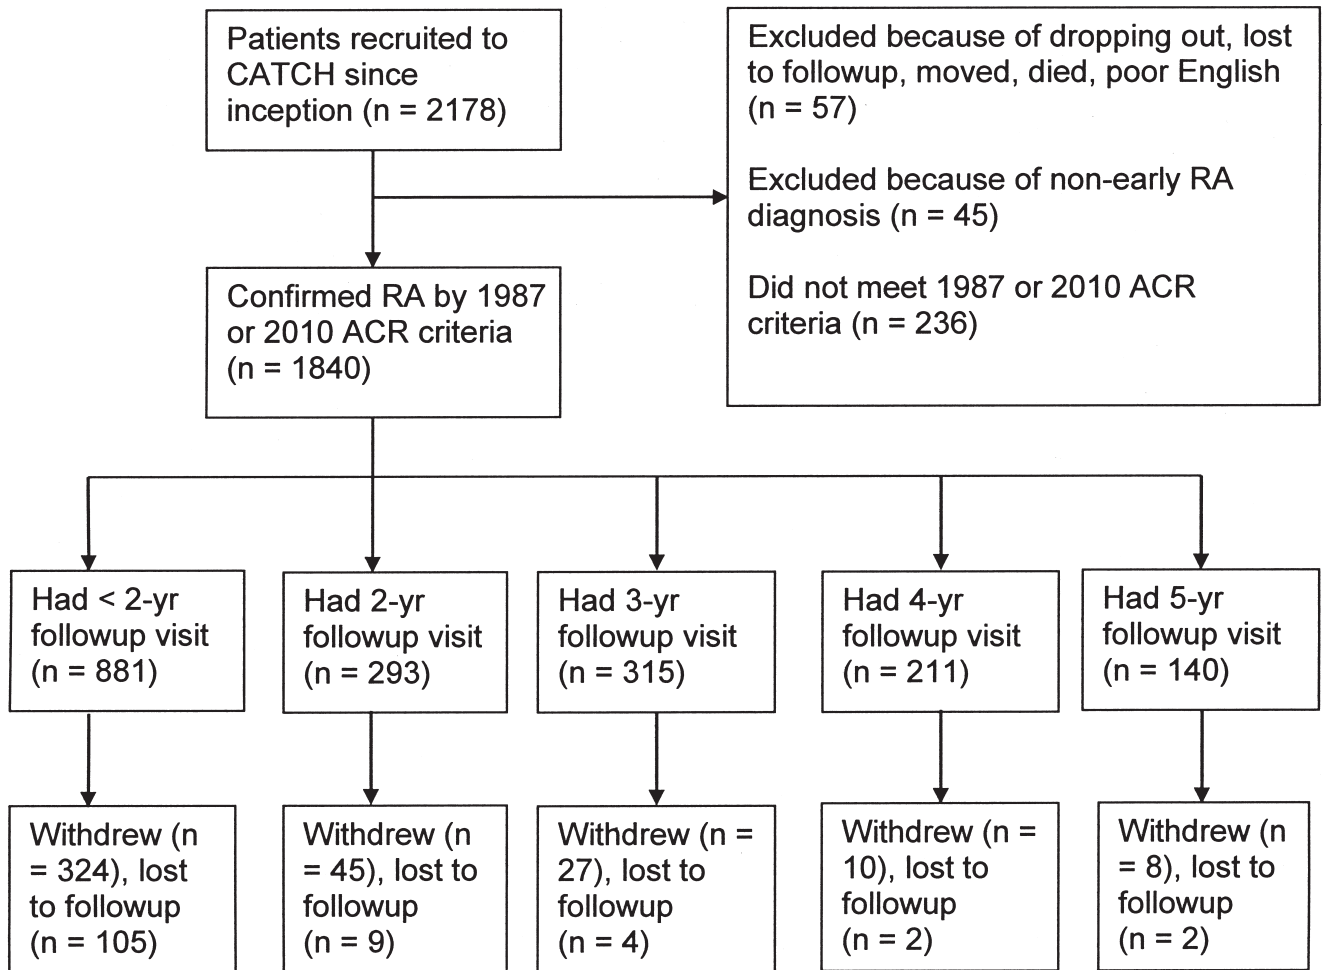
Patients recruited to CATCH since inception (n = 2178)

Excluded because of dropping out, lost to followup, moved, died, poor English (n = 57)

Excluded because of non-early RA diagnosis (n = 45)

Did not meet 1987 or 2010 ACR criteria (n = 236)

Confirmed RA by 1987 or 2010 ACR criteria (n = 1840)

Had < 2-yr followup visit (n = 881)

Had 2-yr followup visit (n = 293)

Had 3-yr followup visit (n = 315)

Had 4-yr followup visit (n = 211)

Had 5-yr followup visit (n = 140)

Withdrew (n = 324), lost to followup (n = 105)

Withdrew (n = 45), lost to followup (n = 9)

Withdrew (n = 27), lost to followup (n = 4)

Withdrew (n = 10), lost to followup (n = 2)

Withdrew (n = 8), lost to followup (n = 2)